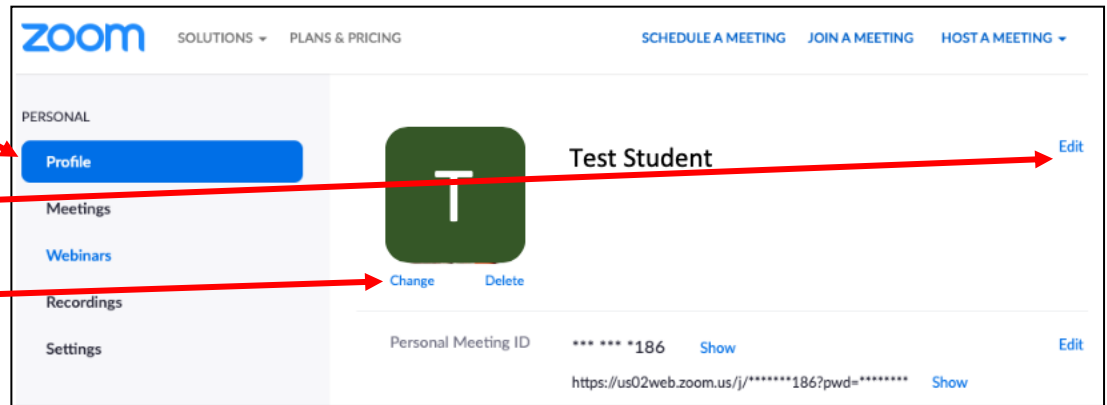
zoom SOLUTIONS PLANS & PRICING SCHEDULE A MEETING JOIN A MEETING HOST A MEETING

PERSONAL

Profile

Meetings

Webinars

Recordings

Settings

T

Test Student

Edit

Change Delete

Personal Meeting ID *** *** *186 Show Edit

https://us02web.zoom.us/j/*******186?pwd=******** Show